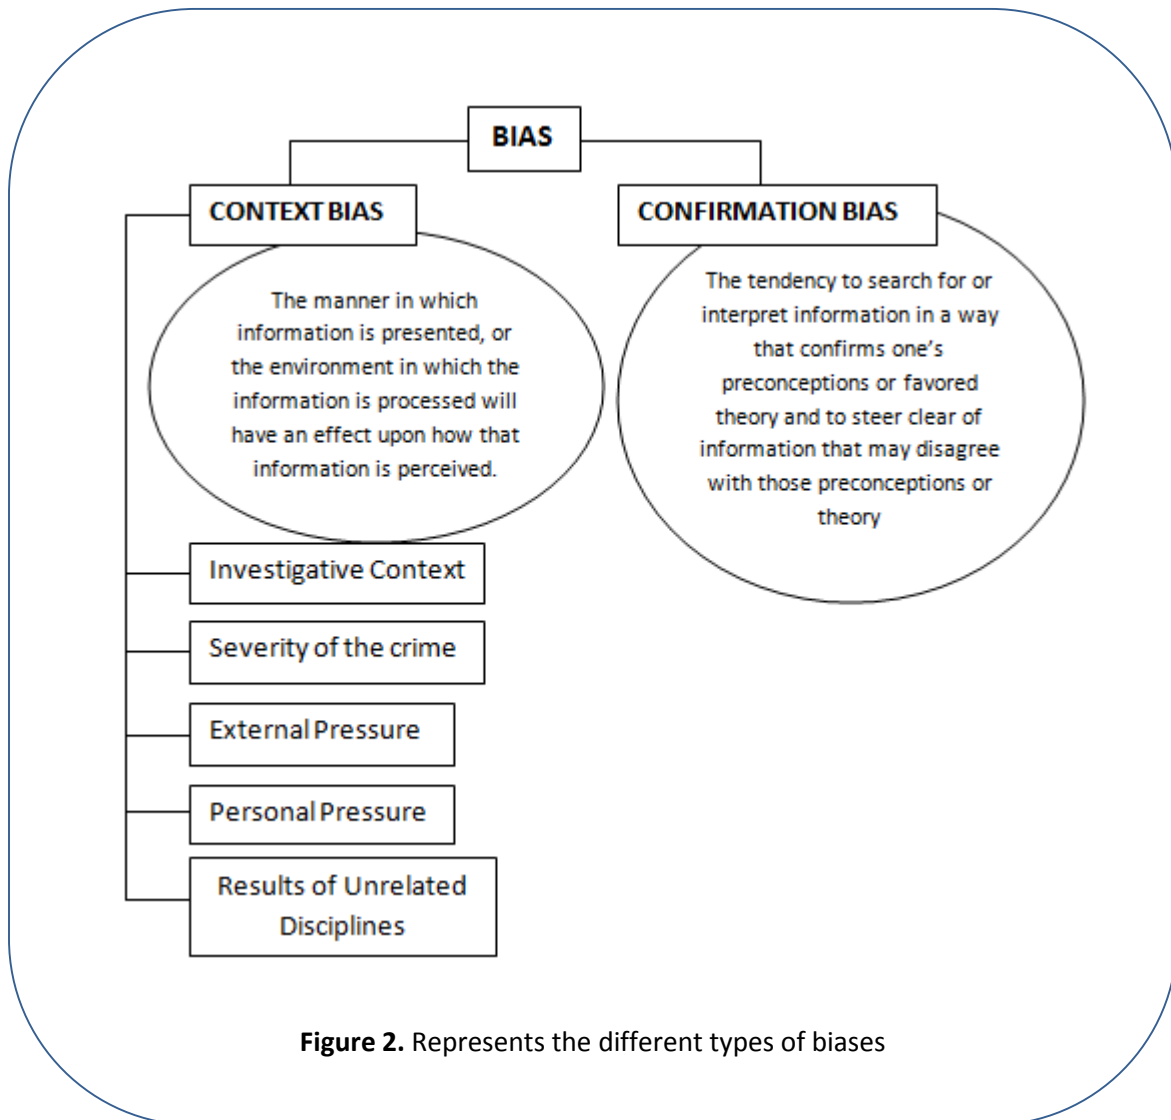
BIAS

CONTEXT BIAS

The manner in which information is presented, or the environment in which the information is processed will have an effect upon how that information is perceived.

Investigative Context

Severity of the crime

External Pressure

Personal Pressure

Results of Unrelated Disciplines

CONFIRMATION BIAS

The tendency to search for or interpret information in a way that confirms one's preconceptions or favored theory and to steer clear of information that may disagree with those preconceptions or theory

**Figure 2.** Represents the different types of biases